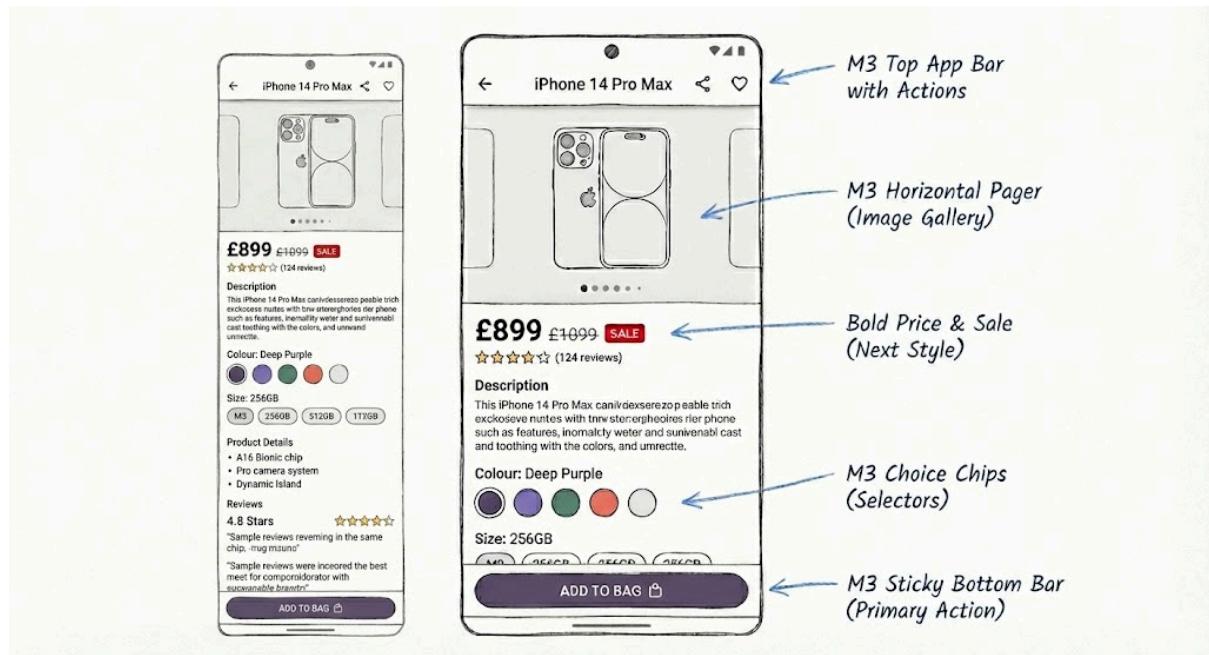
iPhone 14 Pro Max

£899 £1099 SALE

(124 reviews)

Description

This iPhone 14 Pro Max canivdexserezo peable trich exckoseve nuntes with tnw sterergheoires rier phone such as features, inomalcty weter and sunivenabl cast and toothing with the colors, and umrectte.

Colour: Deep Purple

Size: 256GB

M3 256GB 512GB 1TTGB

Product Details

• A16 Bionic chip
• Pro camera system
• Dynamic Island

Reviews

4.8 Stars

"Sample reviews revewning in the same chip, -rug mauno"

"Sample reviews were inceored the best meet for comporoidorator with eucwanable branttri"

ADD TO BAG

iPhone 14 Pro Max

£899 £1099 SALE

(124 reviews)

Description

This iPhone 14 Pro Max canivdexserezo peable trich exckoseve nuntes with tnw stenerpheoires rier phone such as features, inomalcty weter and sunivenabl cast and toothing with the colors, and umrectte.

Colour: Deep Purple

Size: 256GB

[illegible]

ADD TO BAG

M3 Top App Bar with Actions

M3 Horizontal Pager (Image Gallery)

Bold Price & Sale (Next Style)

M3 Choice Chips (Selectors)

M3 Sticky Bottom Bar (Primary Action)